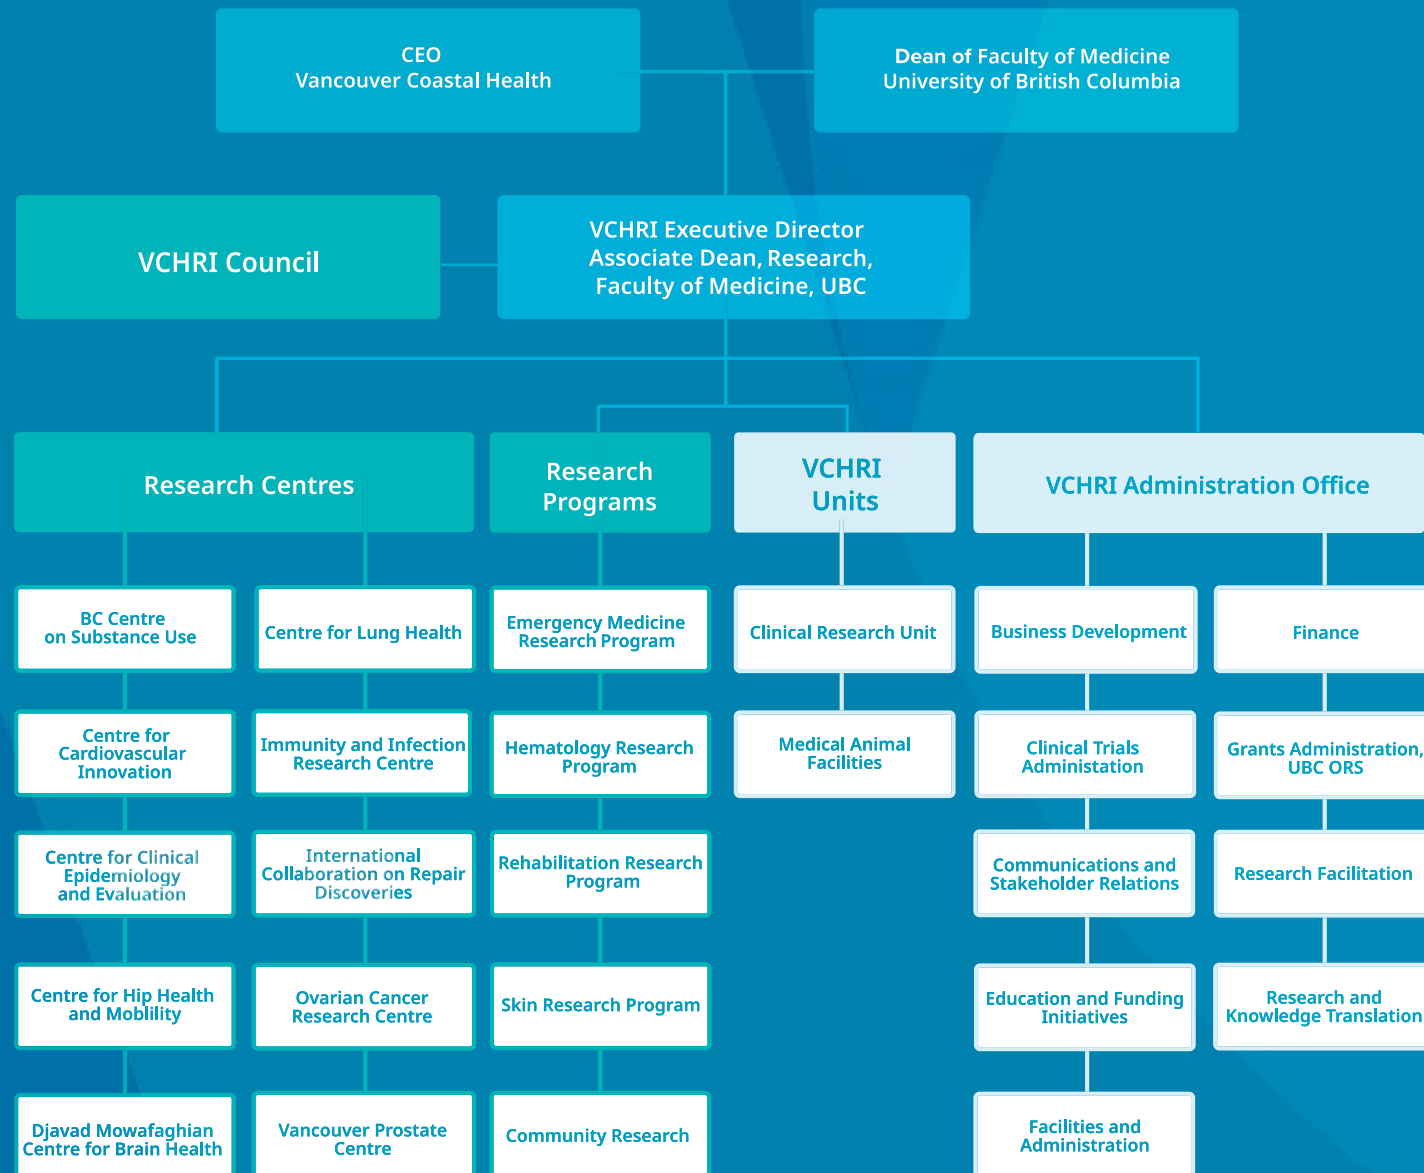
CEO
Vancouver Coastal Health

Dean of Faculty of Medicine
University of British Columbia

VCHRI Council

VCHRI Executive Director
Associate Dean, Research,
Faculty of Medicine, UBC

Research Centres

BC Centre on Substance Use

Centre for Cardiovascular Innovation

Centre for Clinical Epidemiology and Evaluation

Centre for Hip Health and Moblility

Djavad Mowafaghian Centre for Brain Health

Centre for Lung Health

Immunity and Infection Research Centre

International Collaboration on Repair Discoveries

Ovarian Cancer Research Centre

Vancouver Prostate Centre

Research Programs

Emergency Medicine Research Program

Hematology Research Program

Rehabilitation Research Program

Skin Research Program

Community Research

VCHRI Units

Clinical Research Unit

Medical Animal Facilities

VCHRI Administration Office

Business Development

Clinical Trials Administation

Communications and Stakeholder Relations

Education and Funding Initiatives

Facilities and Administration

Finance

Grants Administration, UBC ORS

Research Facilitation

Research and Knowledge Translation